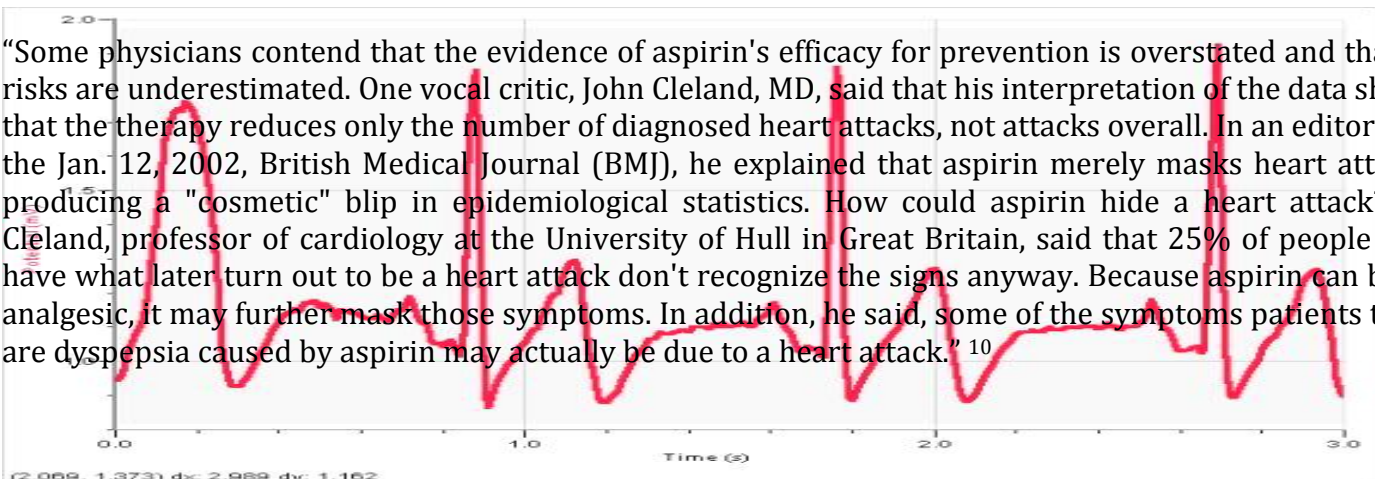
2.0

“Some physicians contend that the evidence of aspirin's efficacy for prevention is overstated and tha risks are underestimated. One vocal critic, John Cleland, MD, said that his interpretation of the data sh that the therapy reduces only the number of diagnosed heart attacks, not attacks overall. In an editor the Jan. 12, 2002, British Medical Journal (BMJ), he explained that aspirin merely masks heart att producing a "cosmetic" blip in epidemiological statistics. How could aspirin hide a heart attack Cleland, professor of cardiology at the University of Hull in Great Britain, said that 25% of people have what later turn out to be a heart attack don't recognize the signs anyway. Because aspirin can b analgesic, it may further mask those symptoms. In addition, he said, some of the symptoms patients t are dyspepsia caused by aspirin may actually be due to a heart attack.” $^{10}$

0.0 1.0 2.0 3.0

Time (s)

(2.989, 1.373) dx: 2.989 dy: 1.162